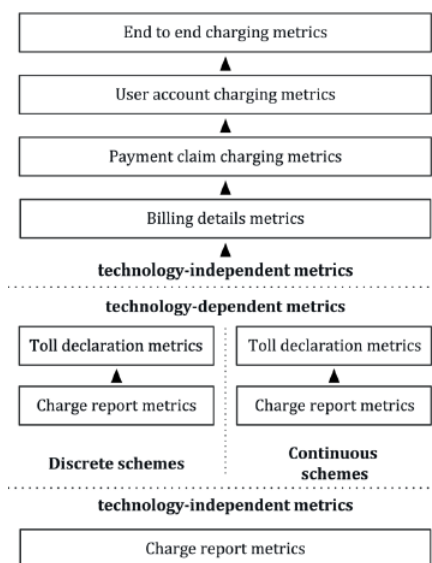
End to end charging metrics

User account charging metrics

Payment claim charging metrics

Billing details metrics

technology-independent metrics

technology-dependent metrics

Toll declaration metrics

Charge report metrics

Discrete schemes

Toll declaration metrics

Charge report metrics

Continuous schemes

technology-independent metrics

Charge report metrics